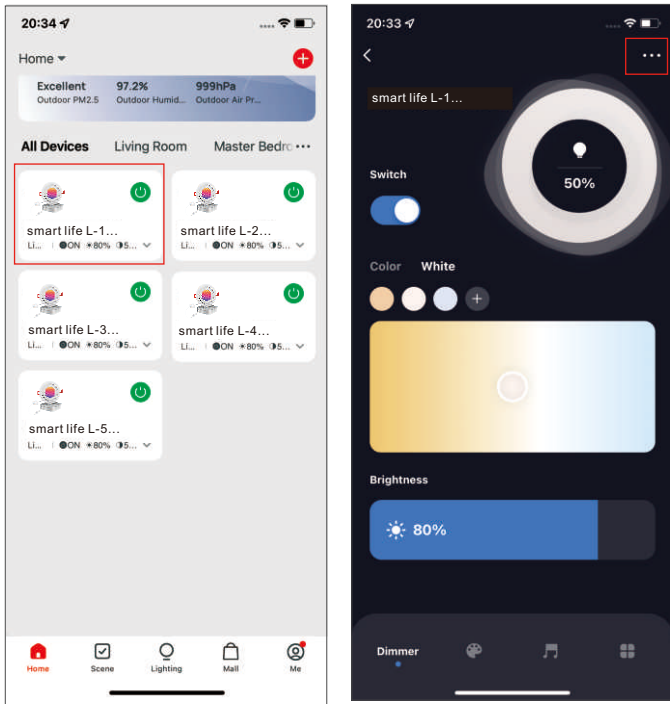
20:34

Home

Excellent
Outdoor PM2.5

97.2%
Outdoor Humid...

999hPa
Outdoor Air Pr...

All Devices Living Room Master Bedro ···

smart life L-1...
Li... | ON 80% 5...

smart life L-2...
Li... | ON 80% 5...

smart life L-3...
Li... | ON 80% 5...

smart life L-4...
Li... | ON 80% 5...

smart life L-5...
Li... | ON 80% 5...

Home Scene Lighting Mall Me

20:33

smart life L-1...

50%

Switch

Color White

Brightness

80%

Dimmer